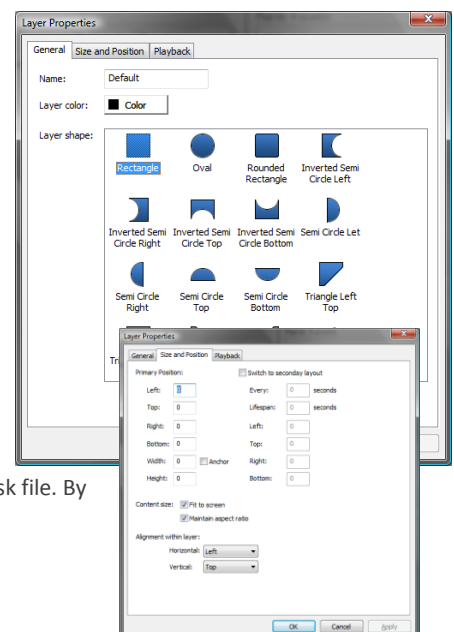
Layer Properties

General | Size and Position | Playback

Name: Default

Layer color: Color

Layer shape:

Rectangle | Oval | Rounded Rectangle | Inverted Semi Circle Left

Inverted Semi Circle Right | Inverted Semi Circle Top | Inverted Semi Circle Bottom | Semi Circle Let

Semi Circle Right | Semi Circle Top | Semi Circle Bottom | Triangle Left Top

Tr

Layer Properties

General | Size and Position | Playback

Primary Position:

Switch to seconday layout

Left: 0

Top: 0

Right: 0

Bottom: 0

Width: 0 Anchor

Height: 0

Every: 0 seconds

Lifespan: 0 seconds

Left: 0

Top: 0

Right: 0

Bottom: 0

Content size: Fit to screen

Maintain aspect ratio

Alignment within layer:

Horizontal: Left

Vertical: Top

OK | Cancel | Apply

sk file. By